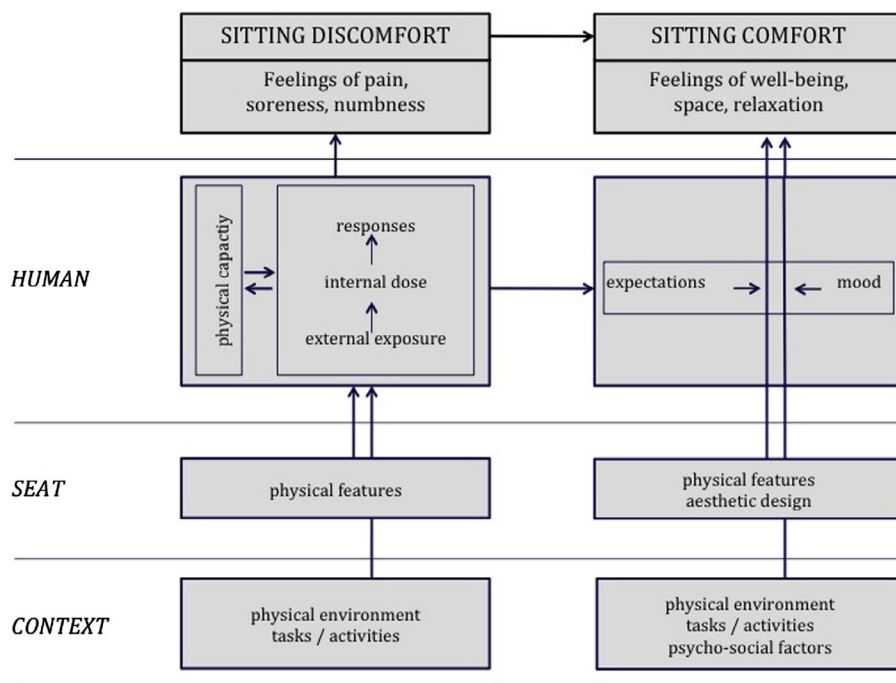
SITTING DISCOMFORT

Feelings of pain, soreness, numbness

SITTING COMFORT

Feelings of well-being, space, relaxation

HUMAN

physical capactiy

responses

internal dose

external exposure

expectations

mood

SEAT

physical features

physical features
aesthetic design

CONTEXT

physical environment
tasks / activities

physical environment
tasks / activities
psycho-social factors